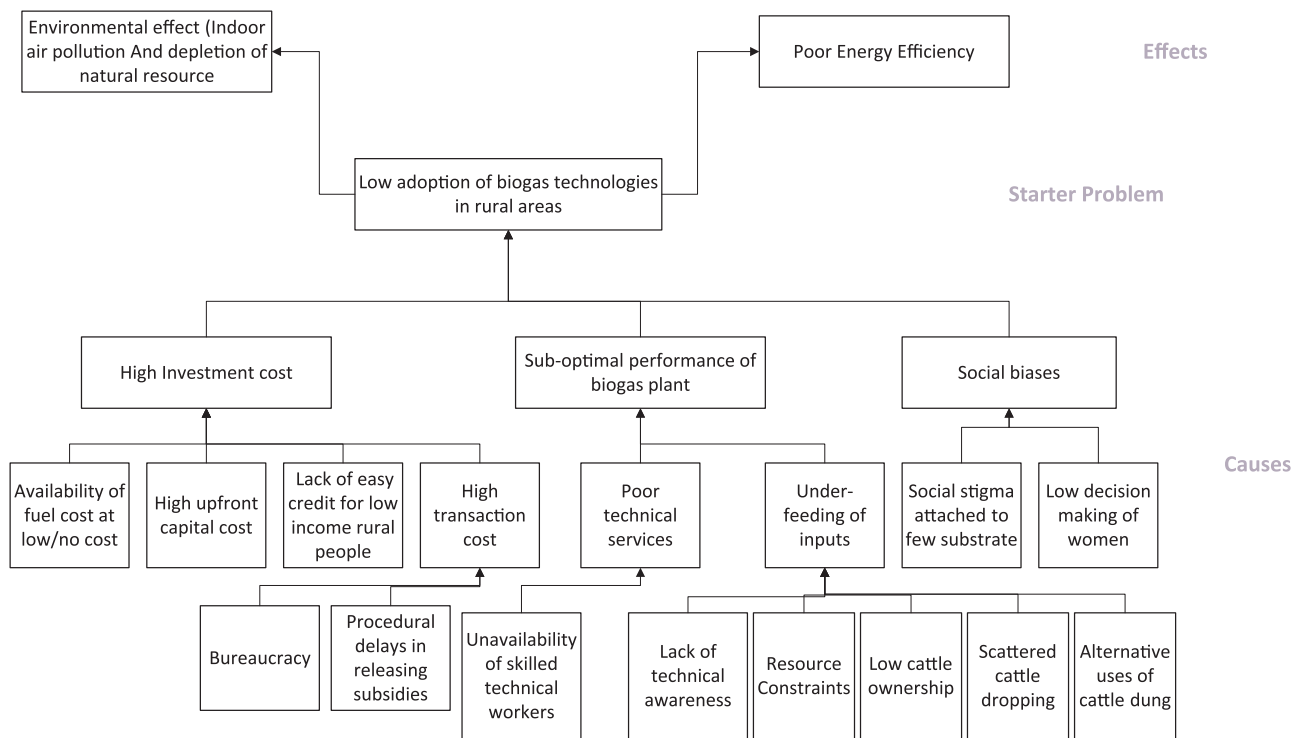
Environmental effect (Indoor air pollution And depletion of natural resource

Poor Energy Efficiency

Effects

Low adoption of biogas technologies in rural areas

Starter Problem

High Investment cost

Sub-optimal performance of biogas plant

Social biases

Causes

Availability of fuel cost at low/no cost

High upfront capital cost

Lack of easy credit for low income rural people

High transaction cost

Poor technical services

Underfeeding of inputs

Social stigma attached to few substrate

Low decision making of women

Bureaucracy

Procedural delays in releasing subsidies

Unavailability of skilled technical workers

Lack of technical awareness

Resource Constraints

Low cattle ownership

Scattered cattle dropping

Alternative uses of cattle dung